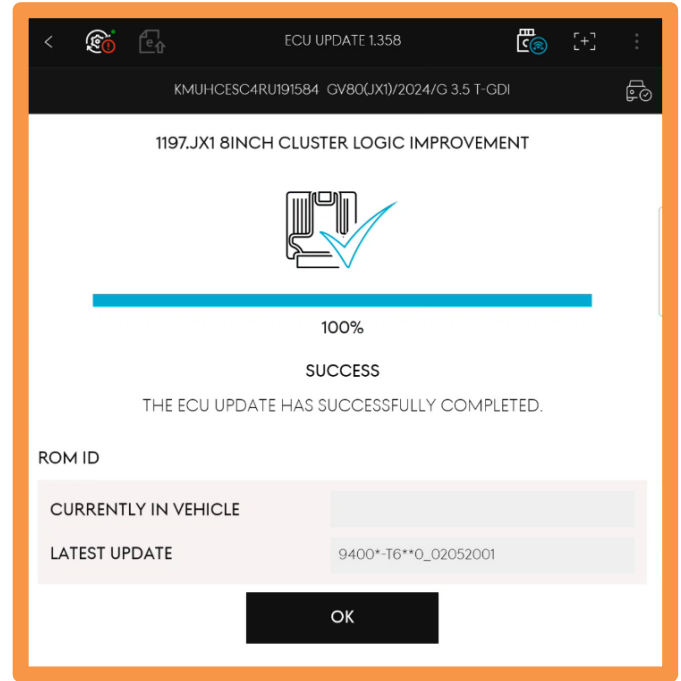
ECU UPDATE 1.358

KMUHCESC4RU191584 GV80(JX1)/2024/G 3.5 T-GDI

1197.JX1 8INCH CLUSTER LOGIC IMPROVEMENT

100%

SUCCESS

THE ECU UPDATE HAS SUCCESSFULLY COMPLETED.

ROM ID

| | |
|---|---|
| CURRENTLY IN VEHICLE | |
| LATEST UPDATE | 9400*-T6**0_02052001 |

OK